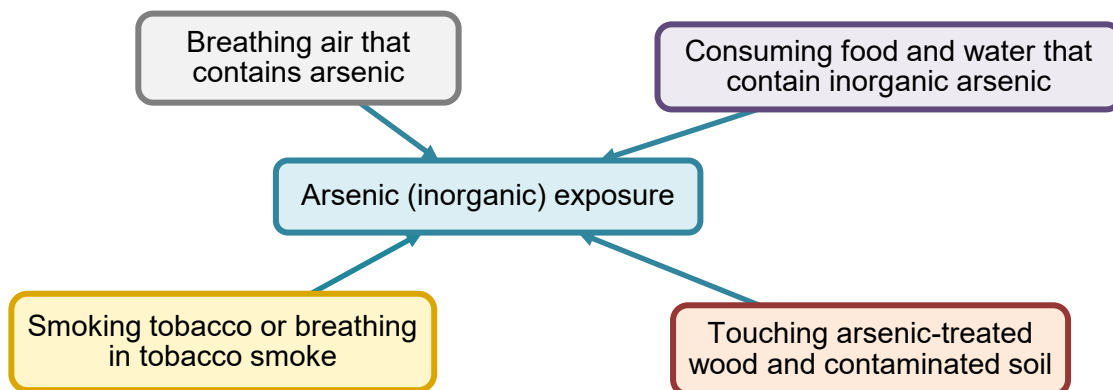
Breathing air that contains arsenic

Consuming food and water that contain inorganic arsenic

Arsenic (inorganic) exposure

Smoking tobacco or breathing in tobacco smoke

Touching arsenic-treated wood and contaminated soil